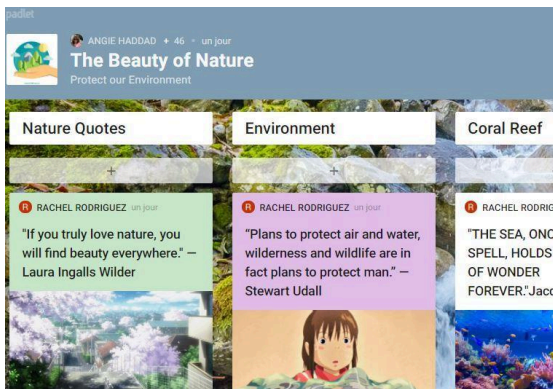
padlet

ANGIE HADDAD • 46 • un jour

The Beauty of Nature

Protect our Environment

Nature Quotes

+

RACHEL RODRIGUEZ un jour

"If you truly love nature, you will find beauty everywhere." — Laura Ingalls Wilder

Environment

+

RACHEL RODRIGUEZ un jour

"Plans to protect air and water, wilderness and wildlife are in fact plans to protect man." — Stewart Udall

Coral Reef

RACHEL RODRIG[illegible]

"THE SEA, ONC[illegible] SPELL, HOLDS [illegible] OF WONDER FOREVER."Jac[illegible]